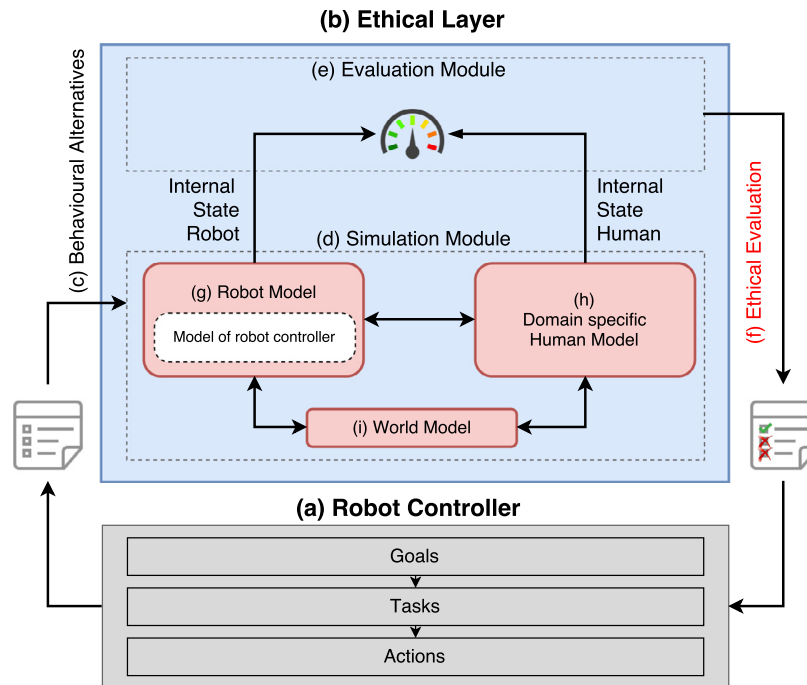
(b) Ethical Layer

(c) Behavioural Alternatives

(e) Evaluation Module

Internal State Robot

Internal State Human

(d) Simulation Module

(g) Robot Model

Model of robot controller

(h) Domain specific Human Model

(i) World Model

(f) Ethical Evaluation

(a) Robot Controller

Goals

Tasks

Actions